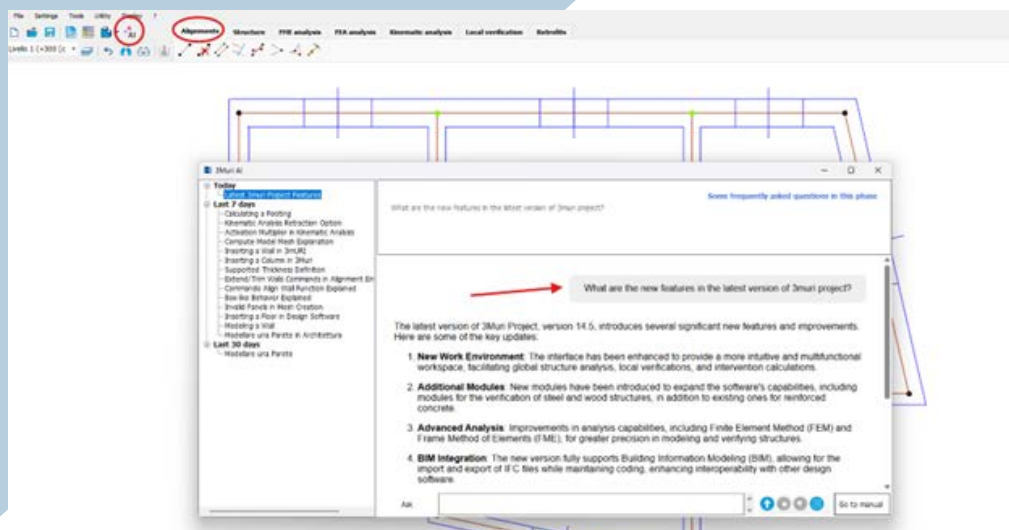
File Settings Tools Utility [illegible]

AI

Alignments Structure FME analysis FEA analysis Kinematic analysis Local verification Retrofits

Levels: 1 (+300 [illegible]

3Muri AI

Today
Latest 3muri Project Features
Last 7 days
Calculating a Footing
Kinematic Analysis Retraction Option
Activation Multiplier in Kinematic Analysis
Compute Model Mesh Explanation
Inserting a Wall in 3MURI
Inserting a Column in 3Muri
Supported Thickness Definition
Extend/Trim Walls Commands in Alignment En
Commando Align Wall Function Explained
Box-like Behavior Explained
Invalid Panels in Mesh Creation
Inserting a Floor in Design Software
Modeling a Wall
Modellare una Parete in Architettura
Last 30 days
Modellare una Parete

Some frequently asked questions in this phase

What are the new features in the latest version of 3muri project?

What are the new features in the latest version of 3muri project?

The latest version of 3Muri Project, version 14.5, introduces several significant new features and improvements. Here are some of the key updates:

1. **New Work Environment**: The interface has been enhanced to provide a more intuitive and multifunctional workspace, facilitating global structure analysis, local verifications, and intervention calculations.

2. **Additional Modules**: New modules have been introduced to expand the software's capabilities, including modules for the verification of steel and wood structures, in addition to existing ones for reinforced concrete.

3. **Advanced Analysis**: Improvements in analysis capabilities, including Finite Element Method (FEM) and Frame Method of Elements (FME), for greater precision in modeling and verifying structures.

4. **BIM Integration**: The new version fully supports Building Information Modeling (BIM), allowing for the import and export of IFC files while maintaining coding, enhancing interoperability with other design software.

Ask

Go to manual